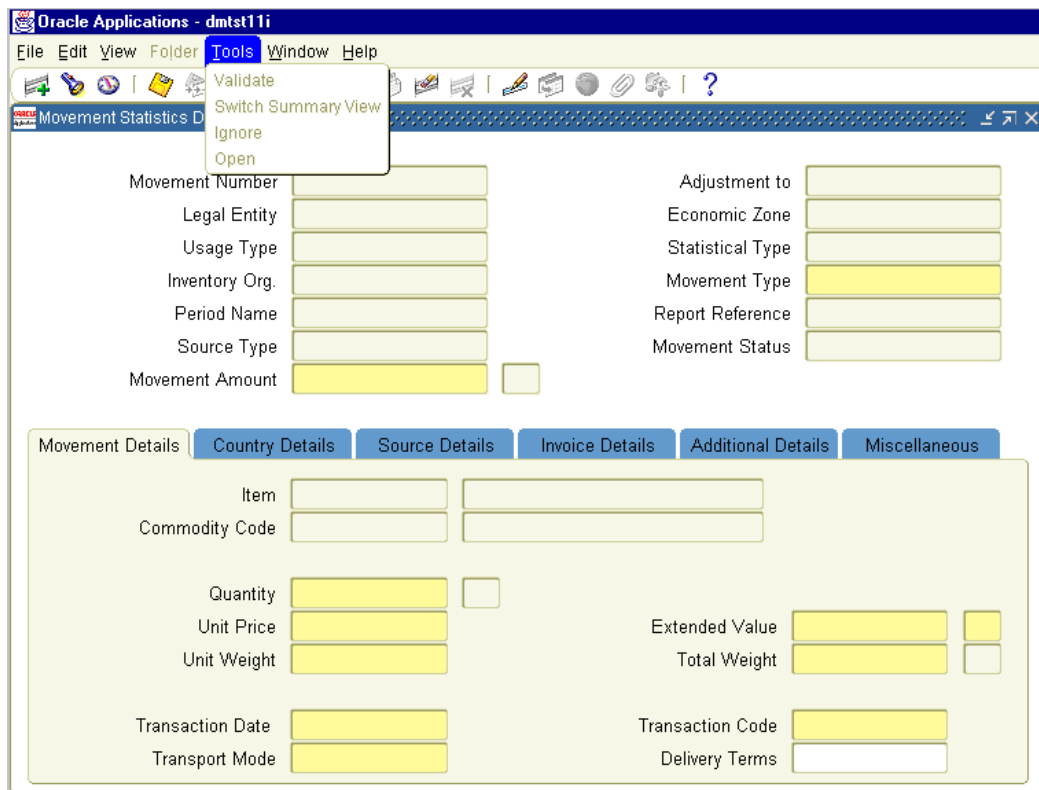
Oracle Applications - dmtst11i

File Edit View Folder Tools Window Help

Validate
Switch Summary View
Ignore
Open

Movement Statistics D

Movement Number
Legal Entity
Usage Type
Inventory Org.
Period Name
Source Type
Movement Amount

Adjustment to
Economic Zone
Statistical Type
Movement Type
Report Reference
Movement Status

Movement Details | Country Details | Source Details | Invoice Details | Additional Details | Miscellaneous

Item
Commodity Code

Quantity
Unit Price
Unit Weight

Extended Value
Total Weight

Transaction Date
Transport Mode

Transaction Code
Delivery Terms